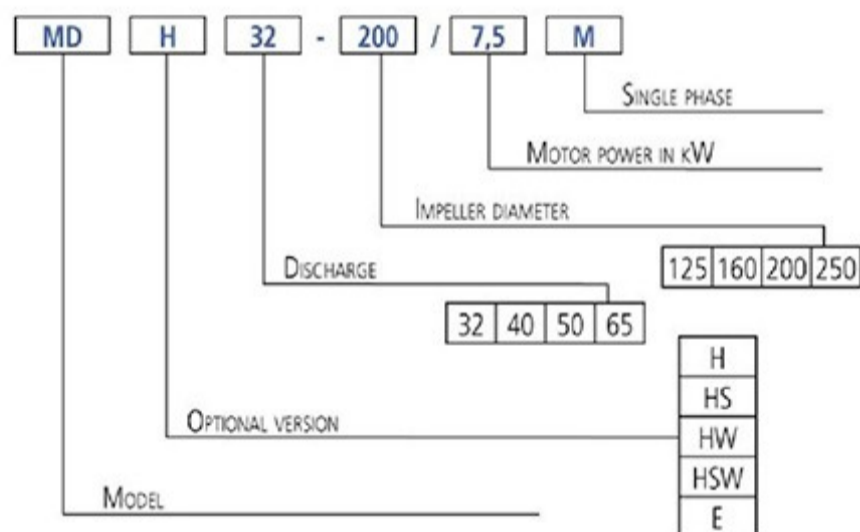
MD H 32 - 200 / 7,5 M

Single phase

Motor power in kW

Impeller diameter

| 125 | 160 | 200 | 250 |
|---|---|---|---|

Discharge

| 32 | 40 | 50 | 65 |
|---|---|---|---|

| H |
|---|
| HS |
| HW |
| HSW |
| E |

Optional version

Model